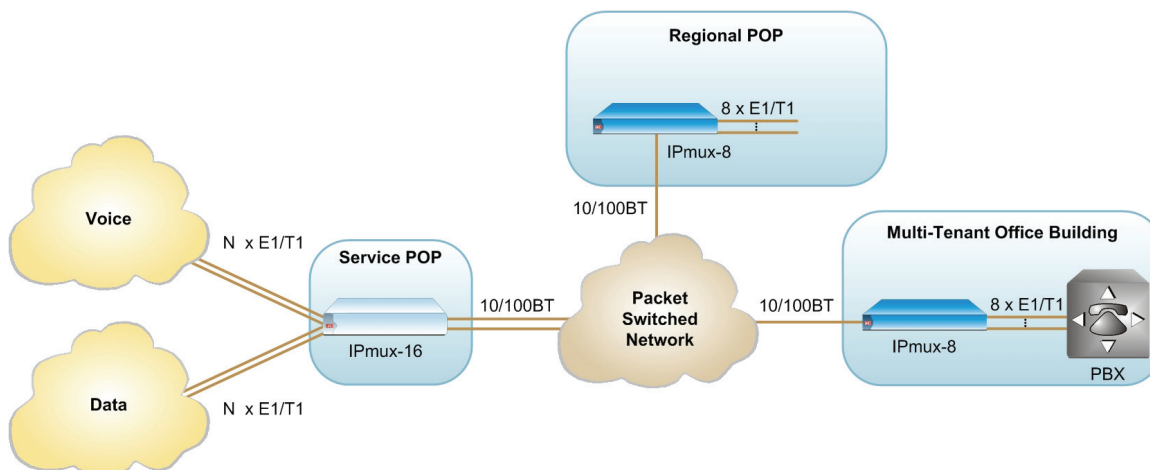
Regional POP

8 x E1/T1

IPmux-8

10/100BT

Voice

N x E1/T1

Service POP

IPmux-16

10/100BT

Packet Switched Network

10/100BT

Multi-Tenant Office Building

8 x E1/T1

IPmux-8

PBX

Data

N x E1/T1